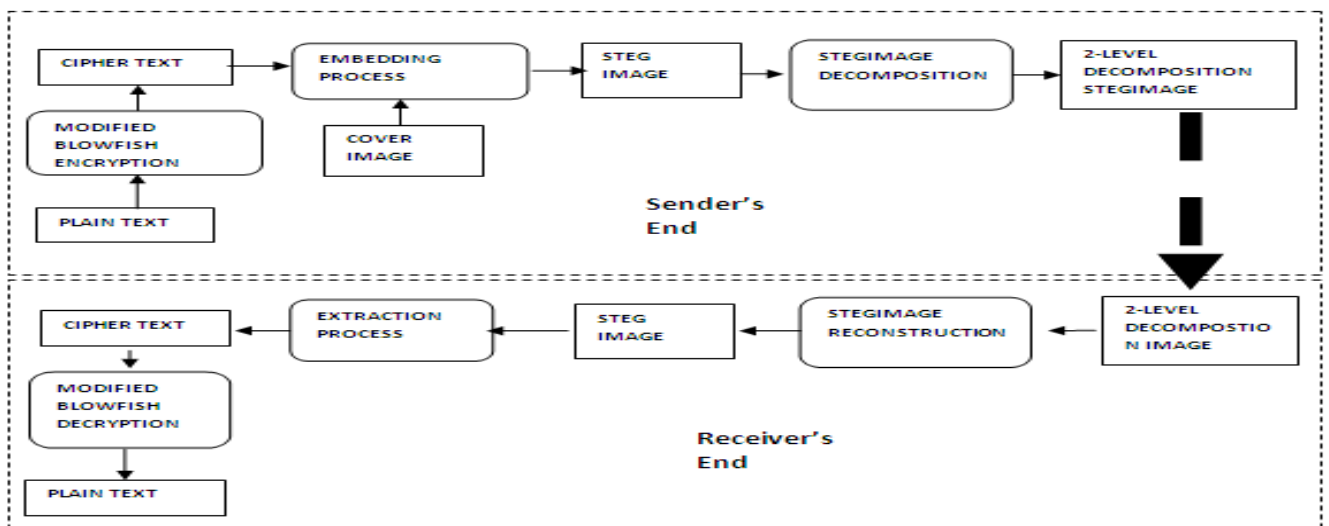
CIPHER TEXT

EMBEDDING PROCESS

STEG IMAGE

STEGIMAGE DECOMPOSITION

2-LEVEL DECOMPOSITION STEGIMAGE

MODIFIED BLOWFISH ENCRYPTION

COVER IMAGE

PLAIN TEXT

Sender's End

CIPHER TEXT

EXTRACTION PROCESS

STEG IMAGE

STEGIMAGE RECONSTRUCTION

2-LEVEL DECOMPOSTIO N IMAGE

MODIFIED BLOWFISH DECRYPTION

Receiver's End

PLAIN TEXT